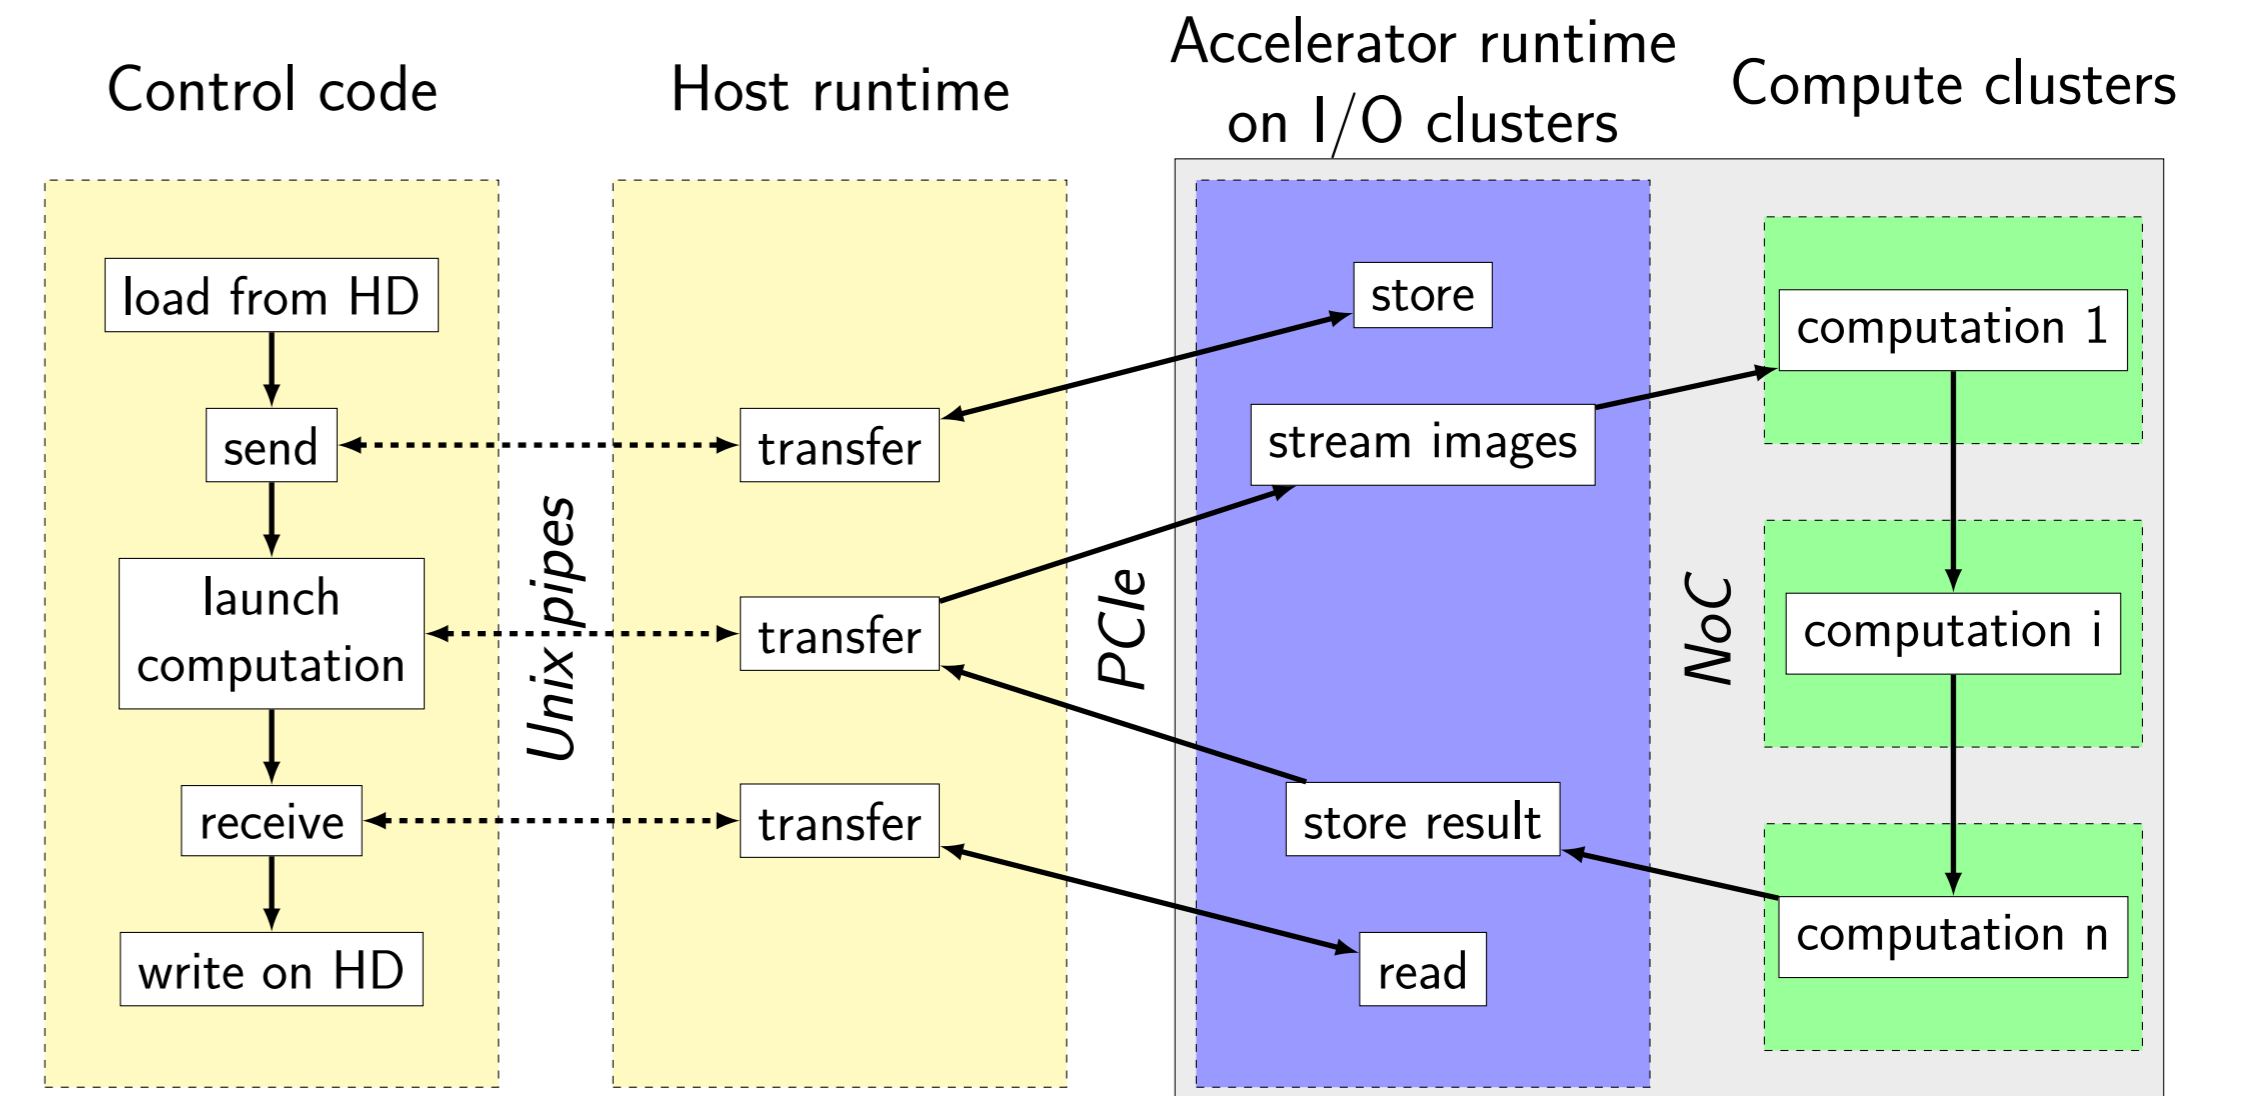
Control code

Host runtime

Accelerator runtime on I/O clusters

Compute clusters

load from HD

send

launch computation

receive

write on HD

Unix pipes

transfer

transfer

transfer

PCIe

store

stream images

store result

read

NoC

computation 1

computation i

computation n